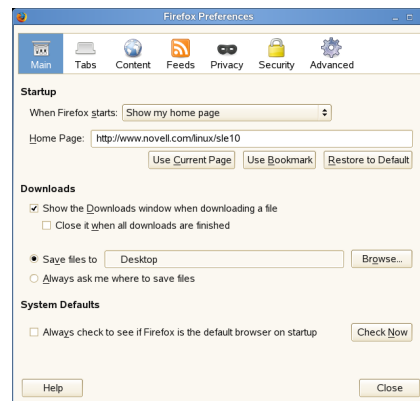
Firefox Preferences

Main Tabs Content Feeds Privacy Security Advanced

Startup

When Firefox starts: Show my home page

Home Page: http://www.novell.com/linux/sle10

Use Current Page | Use Bookmark | Restore to Default

Downloads

Show the Downloads window when downloading a file

Close it when all downloads are finished

Save files to Desktop Browse...

Always ask me where to save files

System Defaults

Always check to see if Firefox is the default browser on startup

Check Now

Help

Close